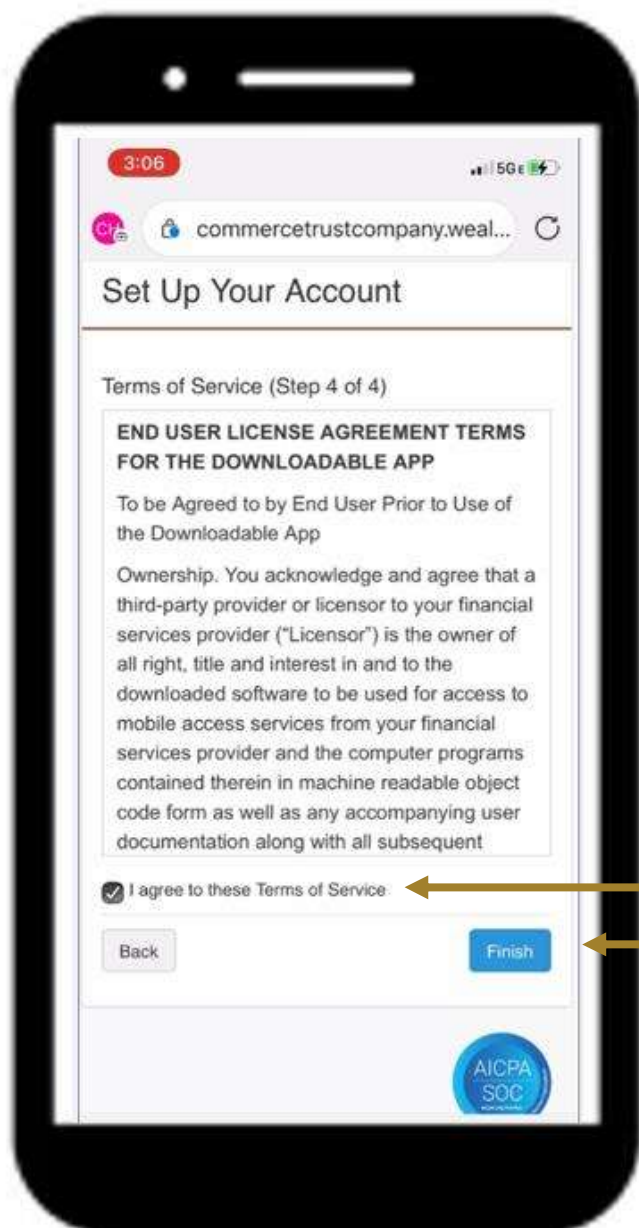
3:06

5GE

commercetrustcompany.weal...

Set Up Your Account

Terms of Service (Step 4 of 4)

END USER LICENSE AGREEMENT TERMS FOR THE DOWNLOADABLE APP

To be Agreed to by End User Prior to Use of the Downloadable App

Ownership. You acknowledge and agree that a third-party provider or licensor to your financial services provider ("Licensor") is the owner of all right, title and interest in and to the downloaded software to be used for access to mobile access services from your financial services provider and the computer programs contained therein in machine readable object code form as well as any accompanying user documentation along with all subsequent

I agree to these Terms of Service

Back

Finish

AICPA
SOC